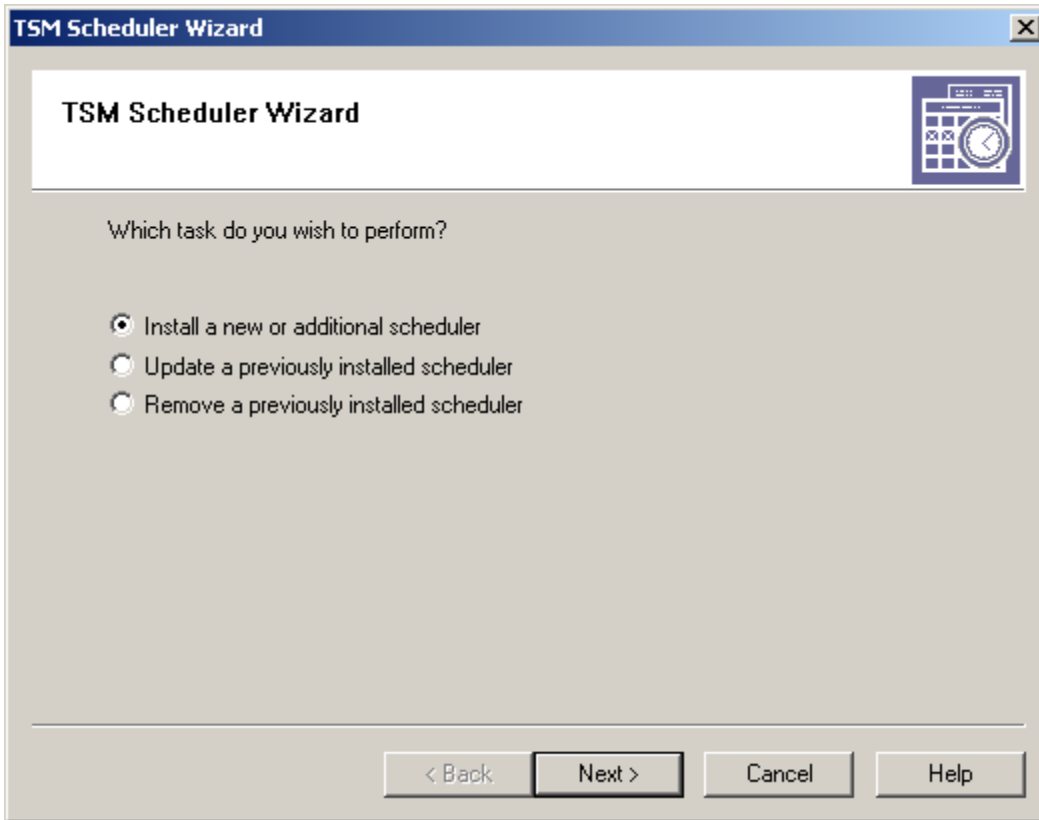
TSM Scheduler Wizard

TSM Scheduler Wizard

Which task do you wish to perform?

Install a new or additional scheduler
Update a previously installed scheduler
Remove a previously installed scheduler

< Back
Next >
Cancel
Help